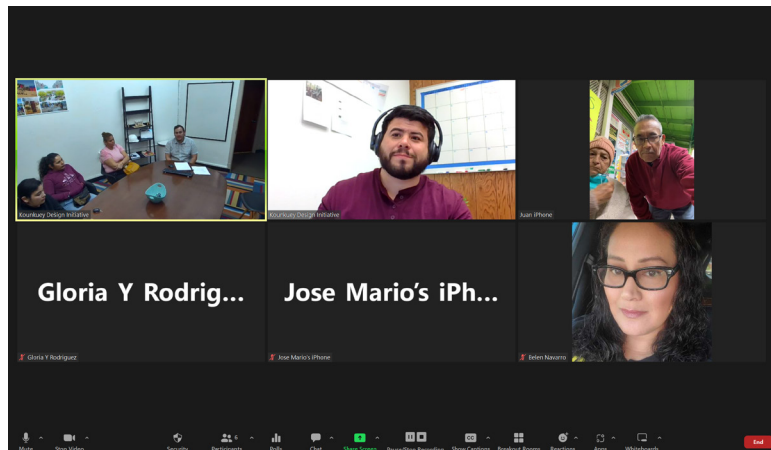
Kounkuey Design Initiative

Kounkuey Design Initiative

Juan iPhone

Gloria Y Rodrig...

Gloria Y Rodriguez

Jose Mario's iPh...

Jose Mario's iPhone

Eelen Navarro

Mute

Stop Video

Security

Participants 6

Polls

Chat

Share Screen

Pause/Stop Recording

Show Captions

Breakout Rooms

Reactions

Apps

Whiteboards

End